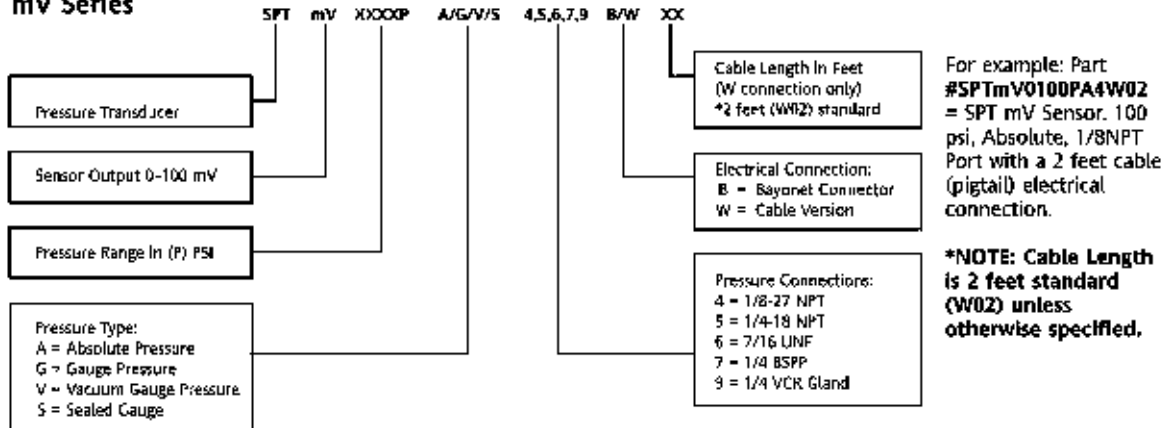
mV Series

SPT mV XXXXP A/G/V/S 4,5,6,7,9 B/W XX

Pressure Transducer

Sensor Output 0-100 mV

Pressure Range In (P) PSI

Pressure Type:
A = Absolute Pressure
G = Gauge Pressure
V = Vacuum Gauge Pressure
S = Sealed Gauge

Cable Length In Feet
(W connection only)
*2 feet (W02) standard

Electrical Connection:
B = Bayonet Connector
W = Cable Version

Pressure Connections:
4 = 1/8-27 NPT
5 = 1/4-18 NPT
6 = 7/16 UNF
7 = 1/4 BSPP
9 = 1/4 VCR Gland

For example: Part #SPTmV0100PA4W02 = SPT mV Sensor. 100 psi, Absolute, 1/8NPT Port with a 2 feet cable (pigtail) electrical connection.

*NOTE: Cable Length is 2 feet standard (W02) unless otherwise specified.